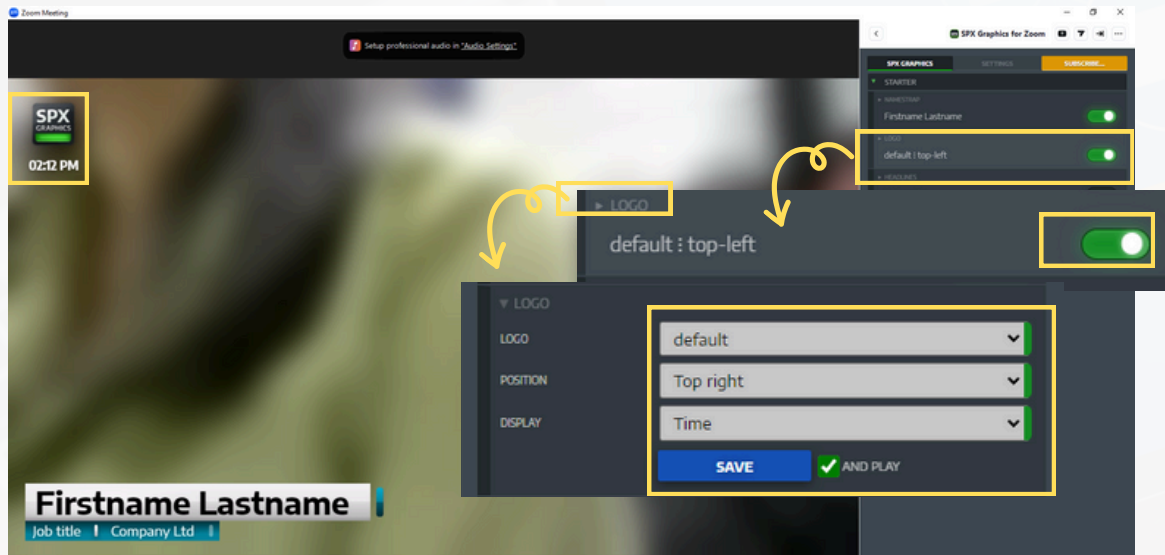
Zoom Meeting

Setup professional audio in "Audio Settings"

SPX GRAPHICS

02:12 PM

SPX Graphics for Zoom

SPX GRAPHICS SETTINGS SUBSCRIBE...

STARTER

NAMESTRAP

Firstname Lastname

LOGO

default : top-left

HEADLINES

LOGO

default : top-left

LOGO

LOGO default

POSITION Top right

DISPLAY Time

SAVE AND PLAY

Firstname Lastname

Job title Company Ltd